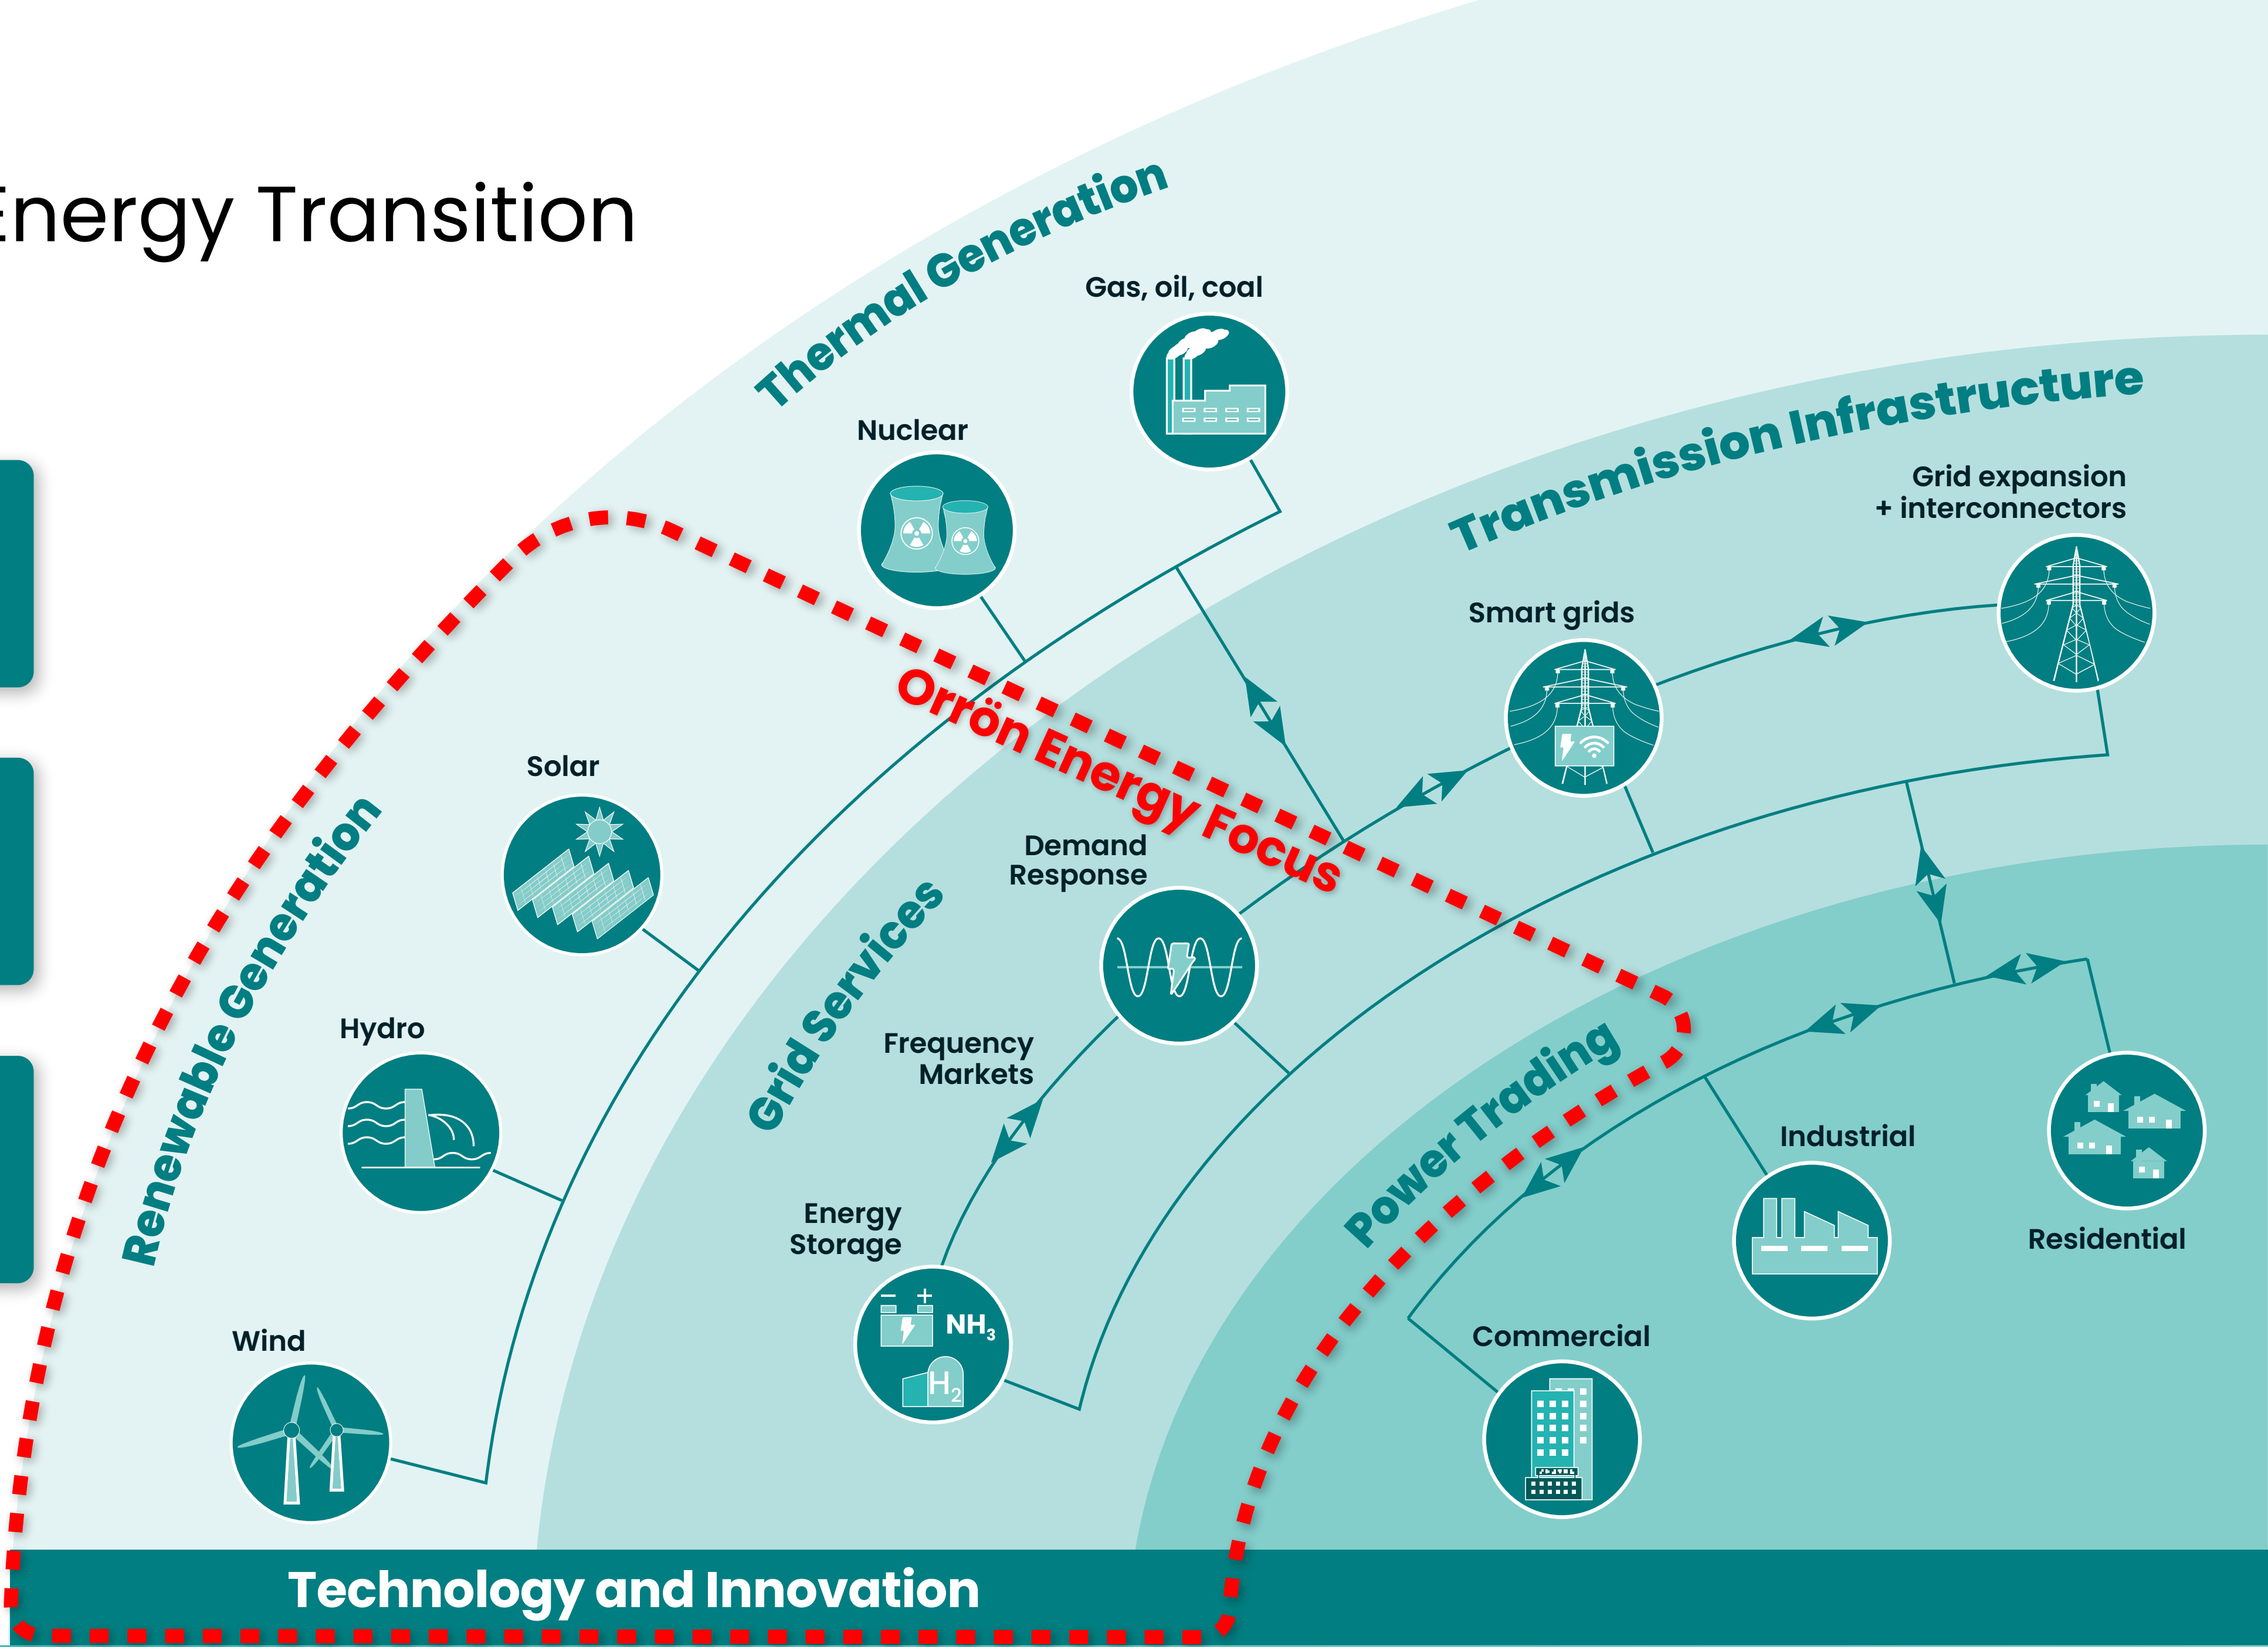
Energy Transition

Thermal Generation

Gas, oil, coal

Nuclear

Transmission Infrastructure

Grid expansion + interconnectors

Smart grids

Orrön Energy Focus

Solar

Demand Response

Renewable Generation

Grid Services

Hydro

Frequency Markets

Power Trading

Industrial

Residential

Energy Storage

$NH_3$

$H_2$

Wind

Commercial

Technology and Innovation